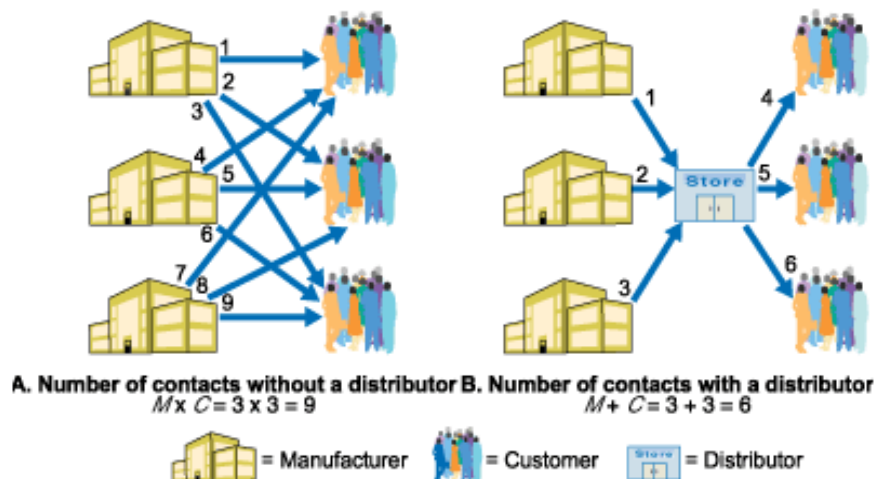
1
2
3
4
5
6
7
8
9

1
2
3
Store
4
5
6

A. Number of contacts without a distributor
$M \times C = 3 \times 3 = 9$

B. Number of contacts with a distributor
$M + C = 3 + 3 = 6$

= Manufacturer
= Customer
Store
= Distributor